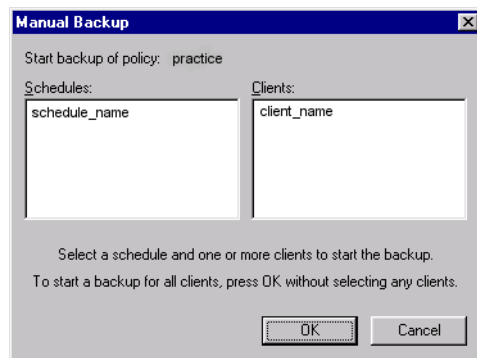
Manual Backup

Start backup of policy: practice

Schedules:

schedule_name

Clients:

client_name

Select a schedule and one or more clients to start the backup.

To start a backup for all clients, press OK without selecting any clients.

OK

Cancel